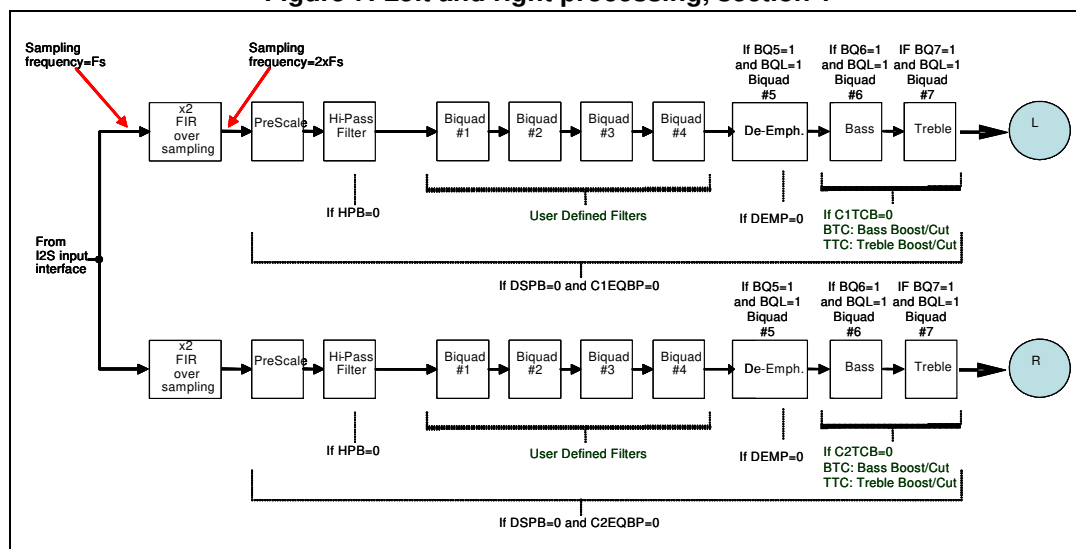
Figure 7. Left and right processing, section 1

Sampling frequency=Fs

Sampling frequency=2xFs

From I2S input interface

x2 FIR over sampling

PreScale

Hi-Pass Filter

Biquad #1

Biquad #2

Biquad #3

Biquad #4

If BQ5=1 and BQL=1 Biquad #5

De-Emph.

If BQ6=1 and BQL=1 Biquad #6

Bass

IF BQ7=1 and BQL=1 Biquad #7

Treble

L

If HPB=0

User Defined Filters

If DEMP=0

If C1TCB=0
BTC: Bass Boost/Cut
TTC: Treble Boost/Cut

If DSPB=0 and C1EQBP=0

x2 FIR over sampling

PreScale

Hi-Pass Filter

Biquad #1

Biquad #2

Biquad #3

Biquad #4

If BQ5=1 and BQL=1 Biquad #5

De-Emph.

If BQ6=1 and BQL=1 Biquad #6

Bass

IF BQ7=1 and BQL=1 Biquad #7

Treble

R

If HPB=0

User Defined Filters

If DEMP=0

If C2TCB=0
BTC: Bass Boost/Cut
TTC: Treble Boost/Cut

If DSPB=0 and C2EQBP=0